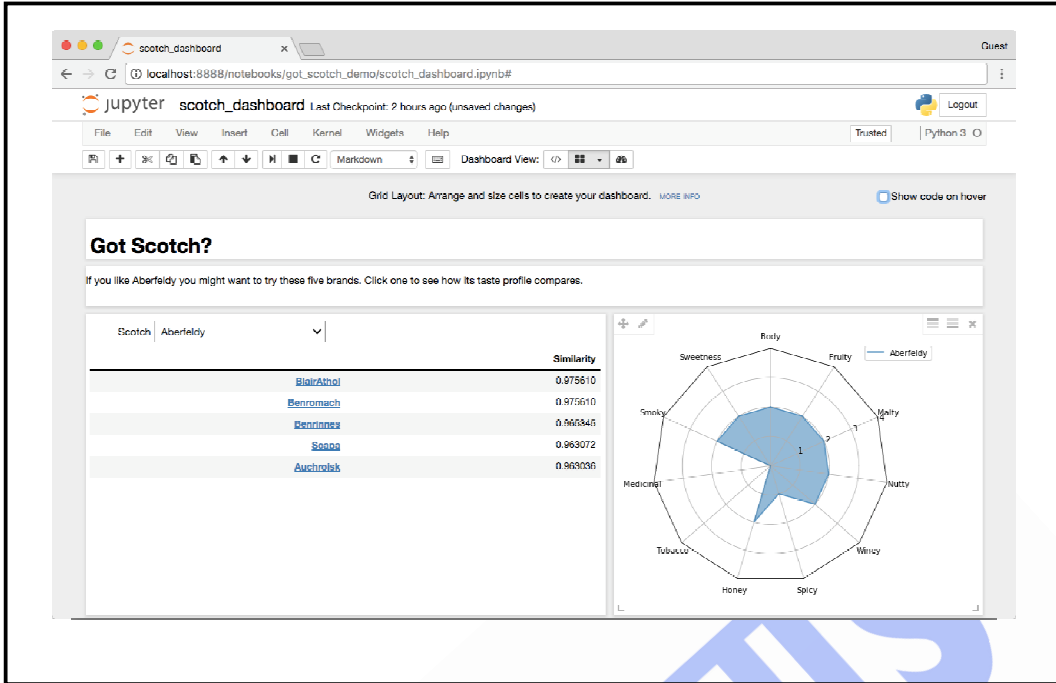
scotch_dashboard ×

Guest

localhost:8888/notebooks/got_scotch_demo/scotch_dashboard.ipynb#

jupyter scotch_dashboard Last Checkpoint: 2 hours ago (unsaved changes)

Logout

File Edit View Insert Cell Kernel Widgets Help

Trusted Python 3

Markdown

Dashboard View:

Grid Layout: Arrange and size cells to create your dashboard. MORE INFO

Show code on hover

Got Scotch?

If you like Aberfeldy you might want to try these five brands. Click one to see how its taste profile compares.

Scotch Aberfeldy

| | Similarity |
|---|---|
| BlairAthol | 0.975610 |
| Benromach | 0.975610 |
| Benrinnes | 0.960345 |
| Scapa | 0.963072 |
| Auchroisk | 0.963036 |

Body
Fruity
Sweetness
Aberfeldy
Malty
Smoky
1
2
3
4
Medicinal
Nutty
Tobacco
Winey
Honey
Spicy